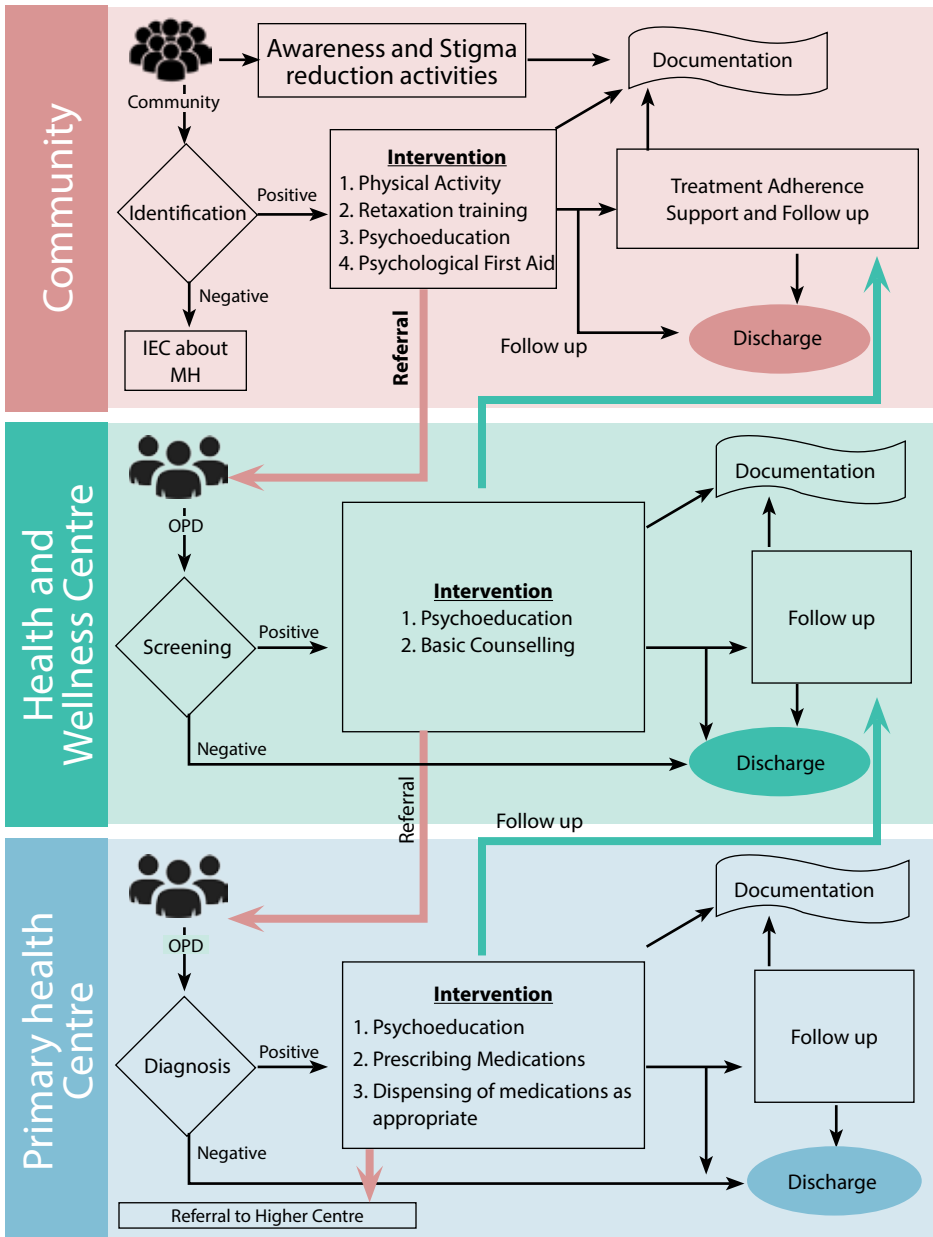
Community

Community

Awareness and Stigma reduction activities

Documentation

Identification

Positive

Intervention
1. Physical Activity
2. Retaxation training
3. Psychoeducation
4. Psychological First Aid

Treatment Adherence Support and Follow up

Negative

IEC about MH

Referral

Follow up

Discharge

Health and Wellness Centre

OPD

Documentation

Screening

Positive

Intervention
1. Psychoeducation
2. Basic Counselling

Follow up

Negative

Discharge

Referral

Follow up

Primary health Centre

OPD

Documentation

Diagnosis

Positive

Intervention
1. Psychoeducation
2. Prescribing Medications
3. Dispensing of medications as appropriate

Follow up

Negative

Discharge

Referral to Higher Centre